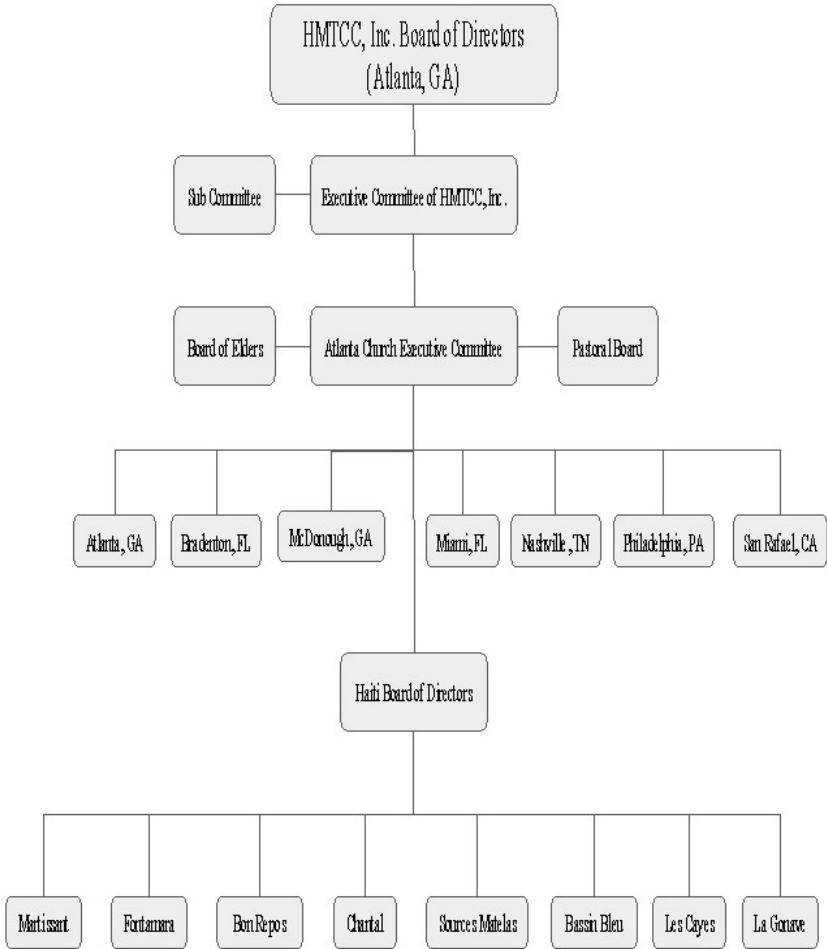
HMTCC, Inc. Board of Directors
(Atlanta, GA)

Sub Committee

Executive Committee of HMTCC, Inc.

Board of Elders

Atlanta Church Executive Committee

Pastoral Board

Atlanta, GA

Bradenton, FL

McDonough, GA

Miami, FL

Nashville, TN

Philadelphia, PA

San Rafael, CA

Haiti Board of Directors

Martissant

Fontamara

Bon Repos

Chantal

Sources Matelas

Bassin Bleu

Les Cayes

La Gonave